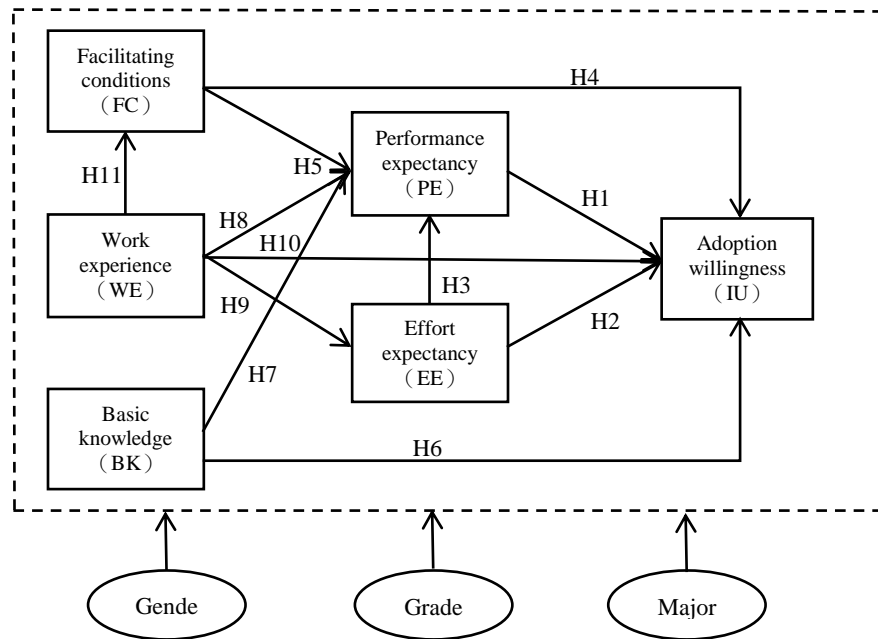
Facilitating conditions (FC)

H4

Performance expectancy (PE)

H5

H11

H1

H8

Work experience (WE)

H10

Adoption willingness (IU)

H3

H9

H2

Effort expectancy (EE)

H7

Basic knowledge (BK)

H6

Gende

Grade

Major